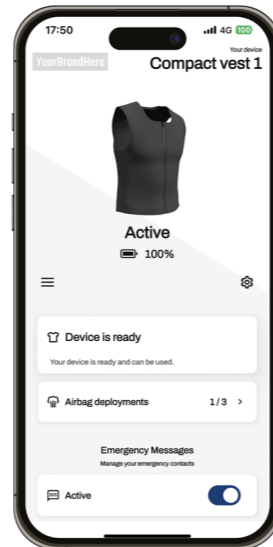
17:50
4G 100

YourBrandHere
Your device
Compact vest 1

Active
100%

Device is ready
Your device is ready and can be used.

Airbag deployments
1/3 >

Emergency Messages
Manage your emergency contacts

Active